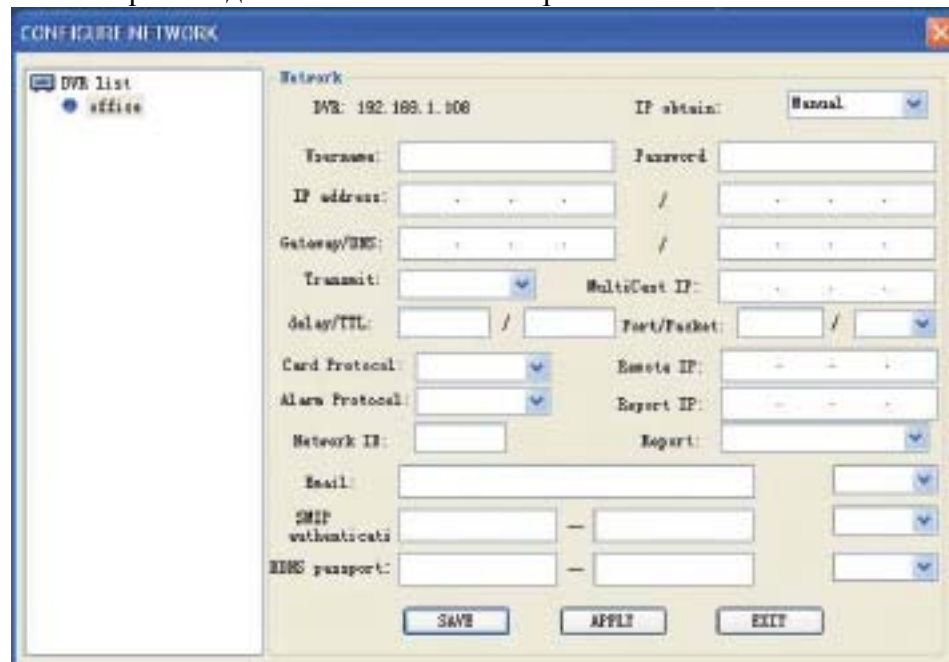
CONFIGURE NETWORK

DVR list
office

Network
DVR: 192.168.1.108
IP obtain: Manual
Username:
Password
IP address:
/
Gateway/DNS:
/
Transmit:
MultiCast IP:
delay/TTL:
/
Port/Packet:
/
Card Protocol:
Remote IP:
Alarm Protocol:
Report IP:
Network ID:
Report:
Email:
SMTP authenticati
—
DDNS passport:
—
SAVE
APPLY
EXIT